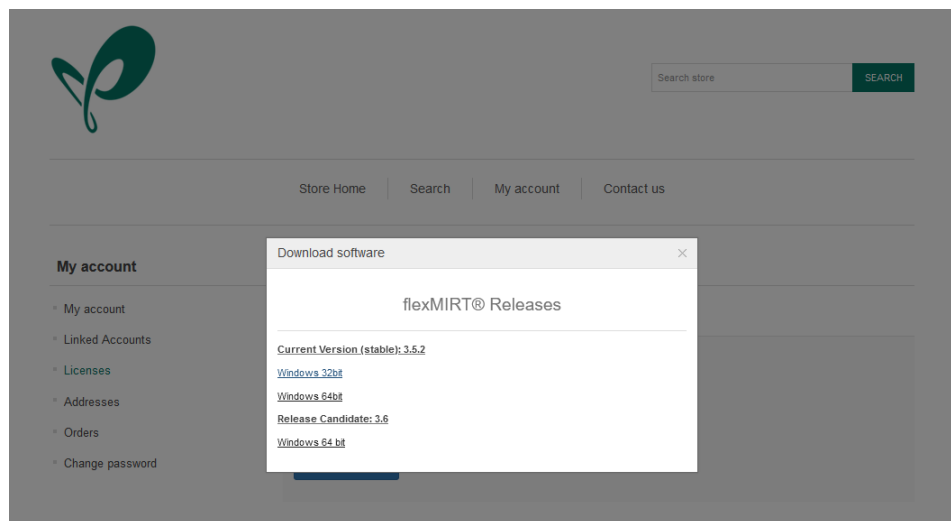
Search store
SEARCH

Store Home | Search | My account | Contact us

My account

My account
Linked Accounts
Licenses
Addresses
Orders
Change password

Download software ×

flexMIRT® Releases

Current Version (stable): 3.5.2

Windows 32bit

Windows 64bit

Release Candidate: 3.6

Windows 64 bit